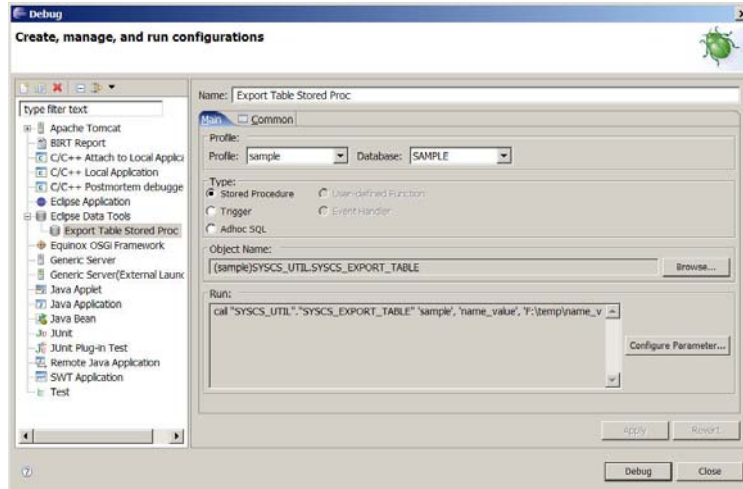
Debug

Create, manage, and run configurations

type filter text

Apache Tomcat
BIRT Report
C/C++ Attach to Local Applica
C/C++ Local Application
C/C++ Postmortem debugge
Eclipse Application
Eclipse Data Tools
Export Table Stored Proc
Equinox OSGi Framework
Generic Server
Generic Server(External Launc
Java Applet
Java Application
Java Bean
JUnit
JUnit Plug-in Test
Remote Java Application
SWT Application
Test

Name: Export Table Stored Proc

Main | Common

Profile:
Profile: sample
Database: SAMPLE

Type:
Stored Procedure
User-defined Function
Trigger
Event Handler
Adhoc SQL

Object Name:
(sample)SYSCS_UTIL.SYSCS_EXPORT_TABLE
Browse...

Run:
call "SYSCS_UTIL"."SYSCS_EXPORT_TABLE" 'sample', 'name_value', 'F:\temp\name_v
Configure Parameter...

Apply
Revert

Debug
Close